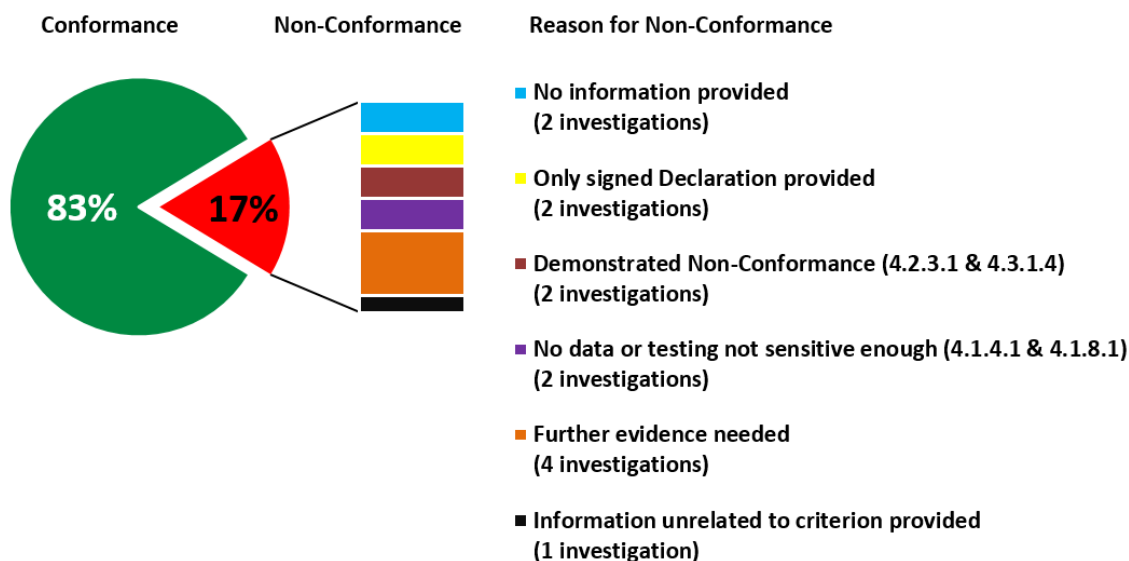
Conformance

Non-Conformance

Reason for Non-Conformance

83%

17%

No information provided
(2 investigations)

Only signed Declaration provided
(2 investigations)

Demonstrated Non-Conformance (4.2.3.1 & 4.3.1.4)
(2 investigations)

No data or testing not sensitive enough (4.1.4.1 & 4.1.8.1)
(2 investigations)

Further evidence needed
(4 investigations)

Information unrelated to criterion provided
(1 investigation)